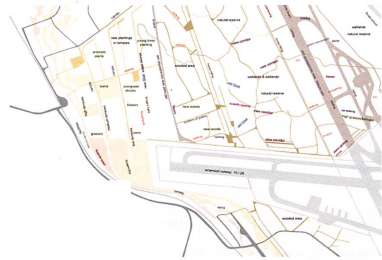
natural reserve
wetlands
natural reserve
new plantings of terraces
cutting trees planting
aromatic plants
wooded area
evergreen shrubs
flowers
grasses
view outlets
view corridor
wetlands & wetlands
natural reserve
view corridor
extension runway 10 / 28
wooded area